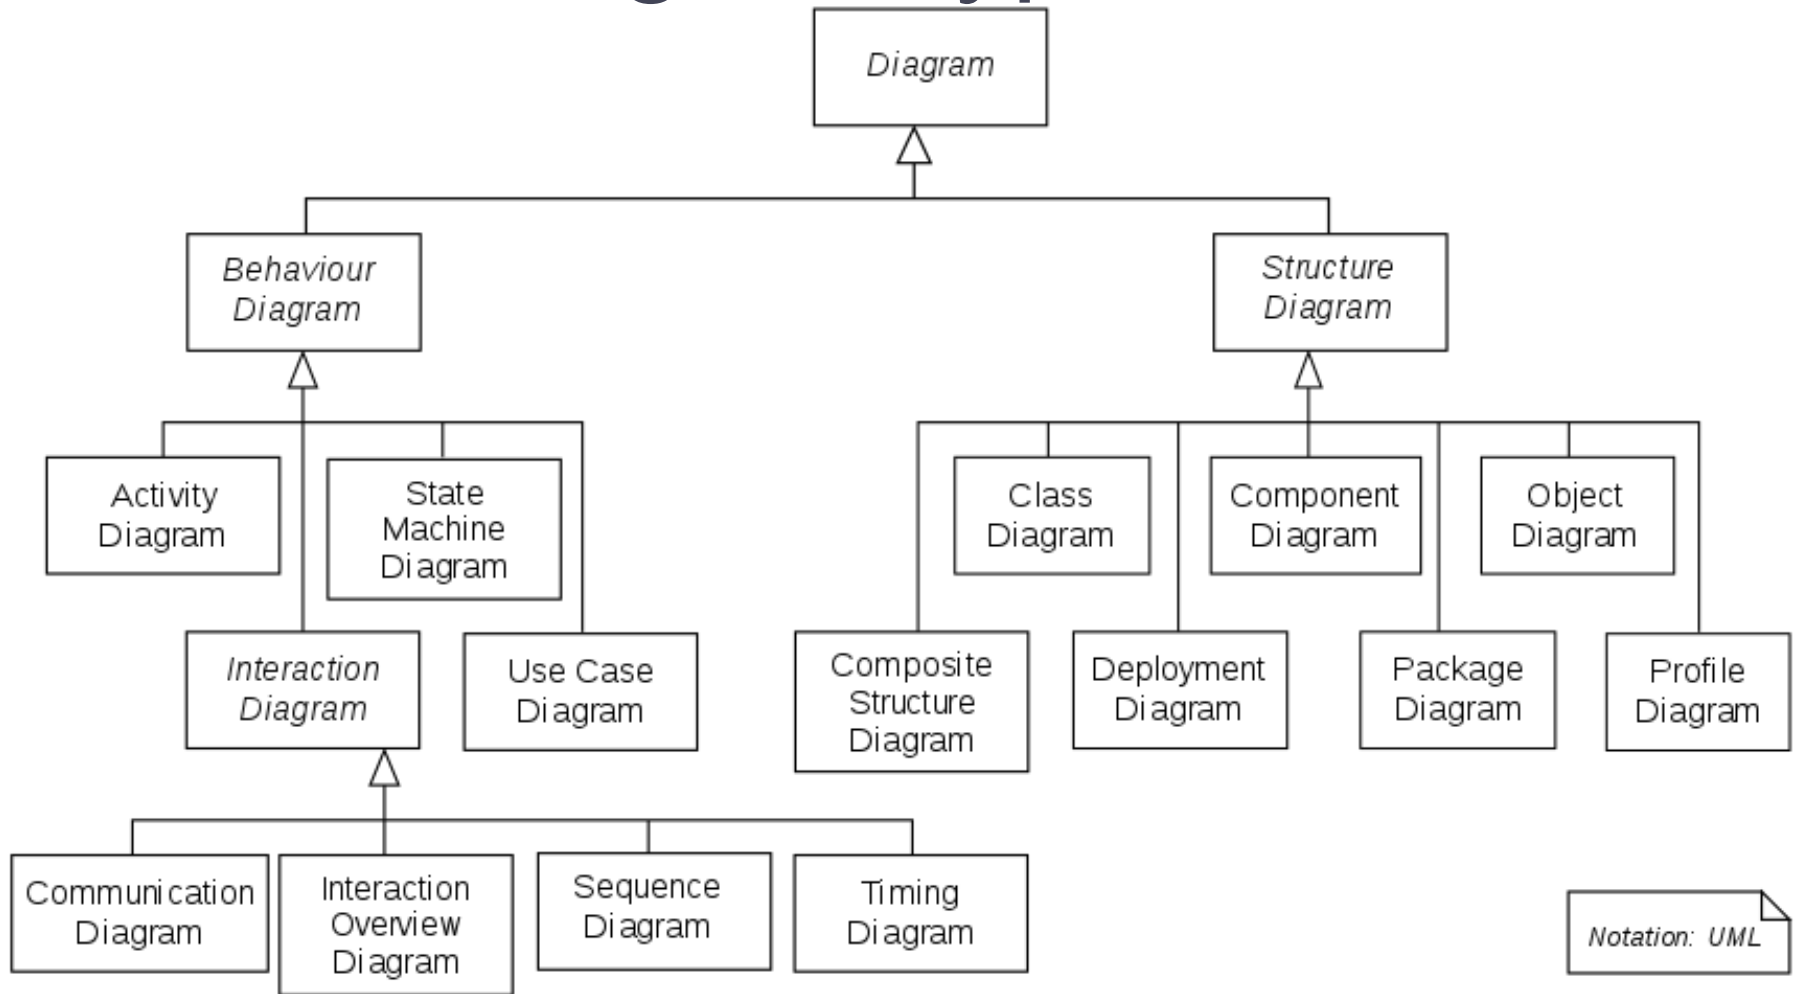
Diagram

Behaviour Diagram

Structure Diagram

Activity Diagram

State Machine Diagram

Interaction Diagram

Use Case Diagram

Communication Diagram

Interaction Overview Diagram

Sequence Diagram

Timing Diagram

Class Diagram

Component Diagram

Object Diagram

Composite Structure Diagram

Deployment Diagram

Package Diagram

Profile Diagram

Notation: UML